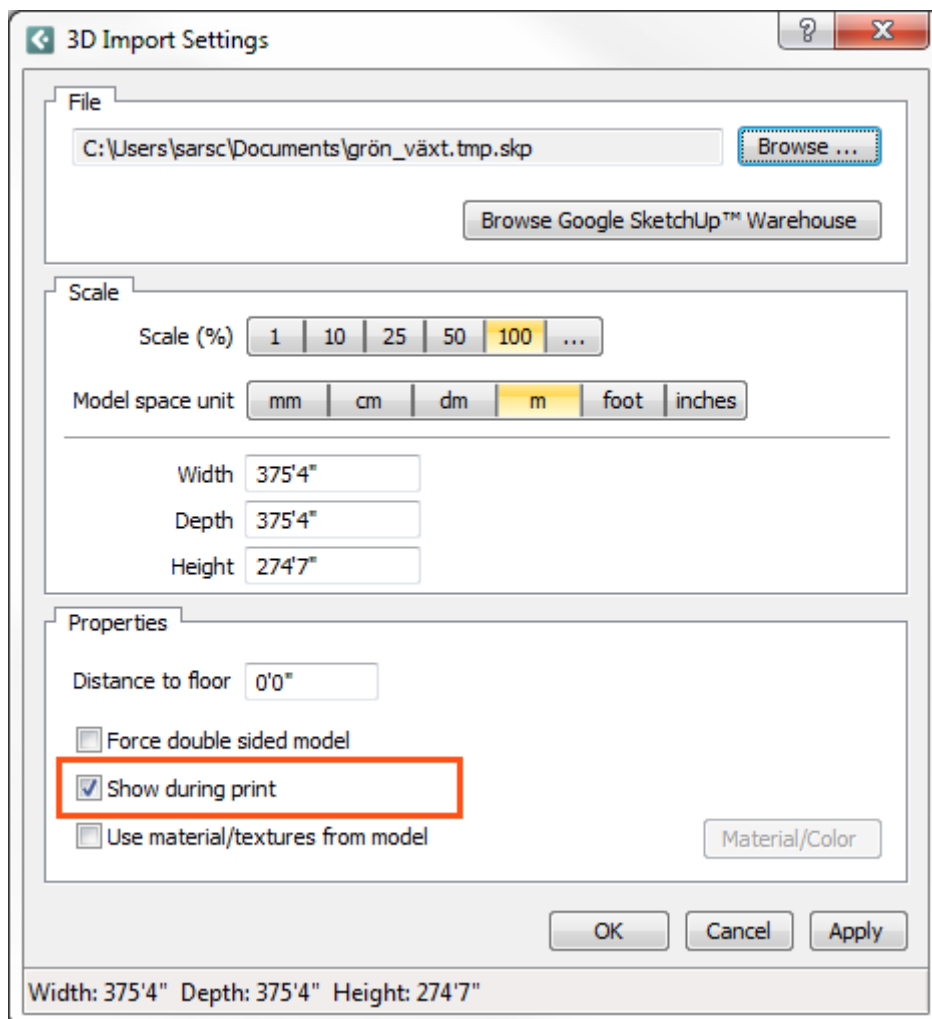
3D Import Settings

?

X

File

C:\Users\sarsc\Documents\grön_växt.tmp.skp

Browse ...

Browse Google SketchUp™ Warehouse

Scale

Scale (%)

| 1 | 10 | 25 | 50 | 100 | ... |
|---|---|---|---|---|---|

Model space unit

| mm | cm | dm | m | foot | inches |
|---|---|---|---|---|---|

Width 375'4"

Depth 375'4"

Height 274'7"

Properties

Distance to floor 0'0"

Force double sided model

Show during print

Use material/textures from model

Material/Color

OK

Cancel

Apply

Width: 375'4" Depth: 375'4" Height: 274'7"